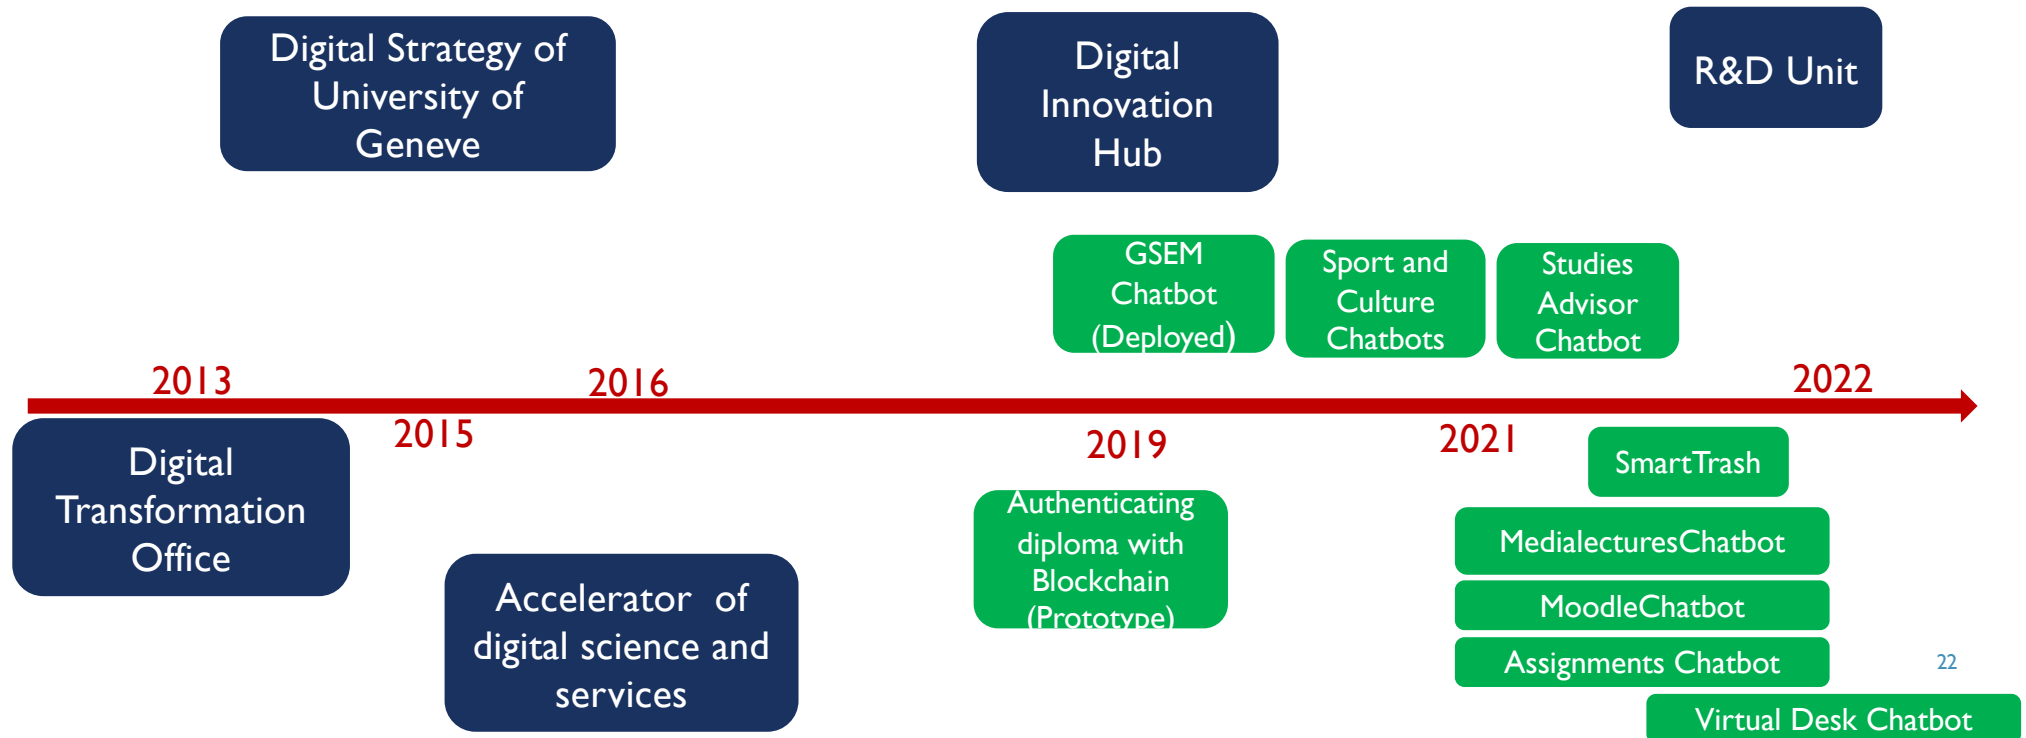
Digital Strategy of University of Geneve

Digital Innovation Hub

R&D Unit

GSEM Chatbot (Deployed)

Sport and Culture Chatbots

Studies Advisor Chatbot

2013

2016

2022

2015

2019

2021

Digital Transformation Office

SmartTrash

Authenticating diploma with Blockchain (Prototype)

MedialecturesChatbot

MoodleChatbot

Accelerator of digital science and services

Assignments Chatbot

22

Virtual Desk Chatbot